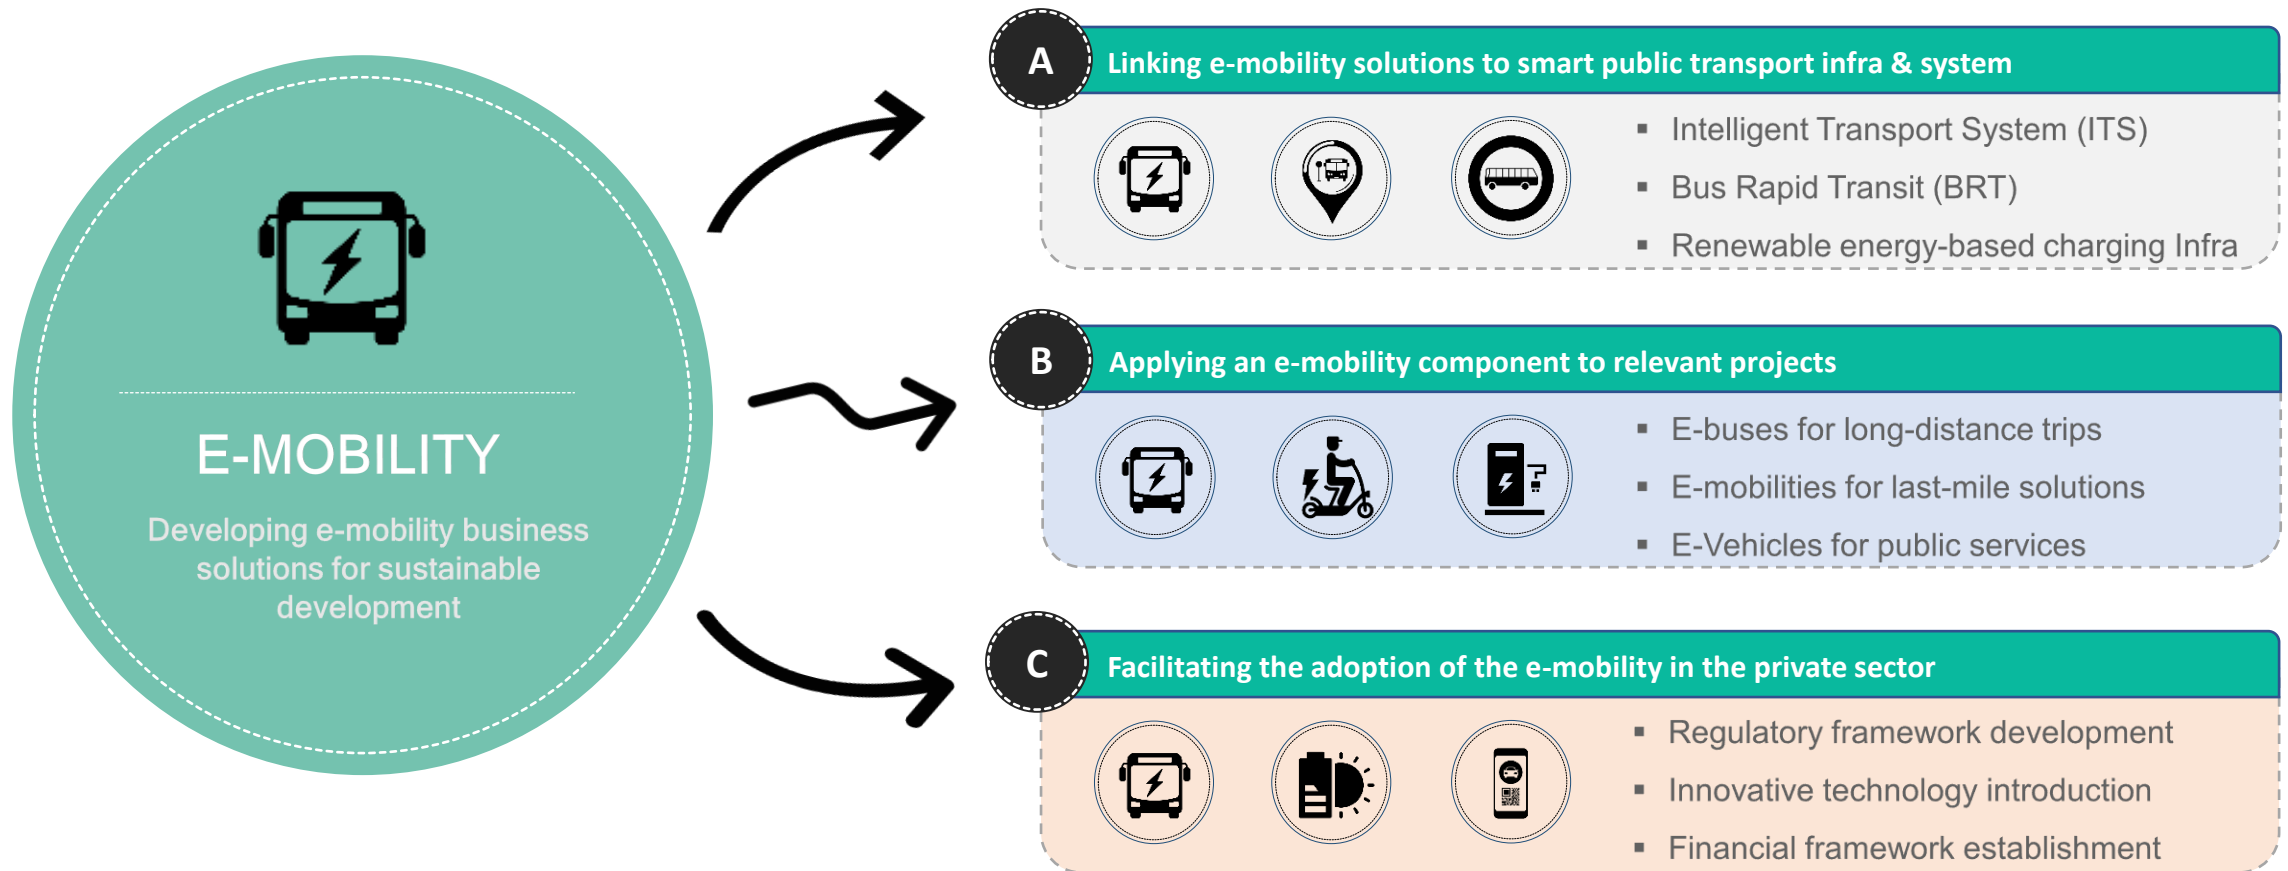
E-MOBILITY

Developing e-mobility business solutions for sustainable development

A Linking e-mobility solutions to smart public transport infra & system

- Intelligent Transport System (ITS)
- Bus Rapid Transit (BRT)
- Renewable energy-based charging Infra

B Applying an e-mobility component to relevant projects

- E-buses for long-distance trips
- E-mobilities for last-mile solutions
- E-Vehicles for public services

C Facilitating the adoption of the e-mobility in the private sector

- Regulatory framework development
- Innovative technology introduction
- Financial framework establishment